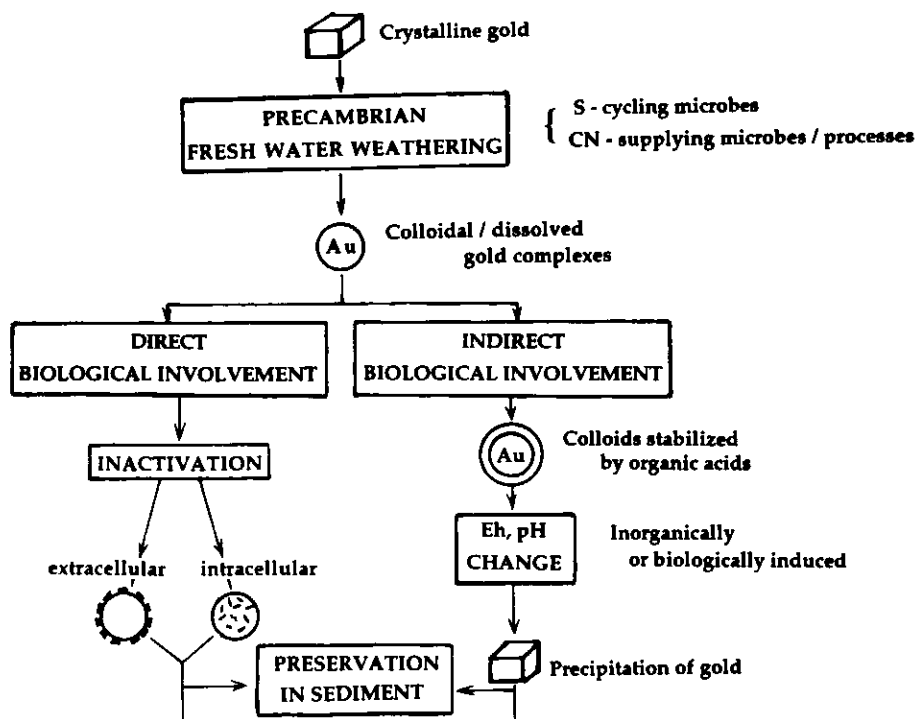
Crystalline gold

PRECAMBRIAN
FRESH WATER WEATHERING

S - cycling microbes
CN - supplying microbes / processes

Au

Colloidal / dissolved
gold complexes

DIRECT
BIOLOGICAL INVOLVEMENT

INDIRECT
BIOLOGICAL INVOLVEMENT

INACTIVATION

Au

Colloids stabilized
by organic acids

Eh, pH
CHANGE

Inorganically
or biologically induced

extracellular

intracellular

PRESERVATION
IN SEDIMENT

Precipitation of gold